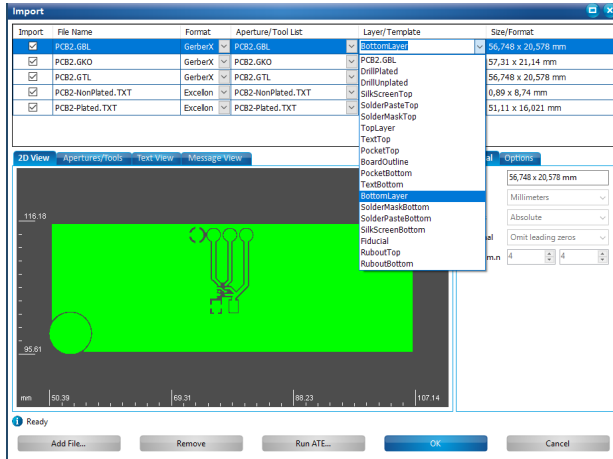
Import

| Import | File Name | Format | Aperture/Tool List | Layer/Template | Size/Format |
|---|---|---|---|---|---|
| ☑ | PCB2.GBL | GerberX | PCB2.GBL | BottomLayer | 56,748 x 20,578 mm |
| ☑ | PCB2.GKO | GerberX | PCB2.GKO | PCB2.GBL | 57,31 x 21,14 mm |
| ☑ | PCB2.GTL | GerberX | PCB2.GTL | DrillPlated | 56,748 x 20,578 mm |
| ☑ | PCB2-NonPlated.TXT | Excellon | PCB2-NonPlated.TXT | DrillUnplated | 0,89 x 8,74 mm |
| ☑ | PCB2-Plated.TXT | Excellon | PCB2-Plated.TXT | SilkScreenTop | 51,11 x 16,021 mm |

SolderPasteTop
SolderMaskTop
TopLayer
TextTop
PocketTop
BoardOutline
PocketBottom
TextBottom
BottomLayer
SolderMaskBottom
SolderPasteBottom
SilkScreenBottom
Fiducial
RuboutTop
RuboutBottom

2D View | Apertures/Tools | Text View | Message View

al | Options

56,748 x 20,578 mm
Millimeters
Absolute
al Omit leading zeros
m.n 4 4

116.18
95.61
mm 50.39 69.31 88.23 107.14

Ready

Add File... | Remove | Run ATE... | OK | Cancel